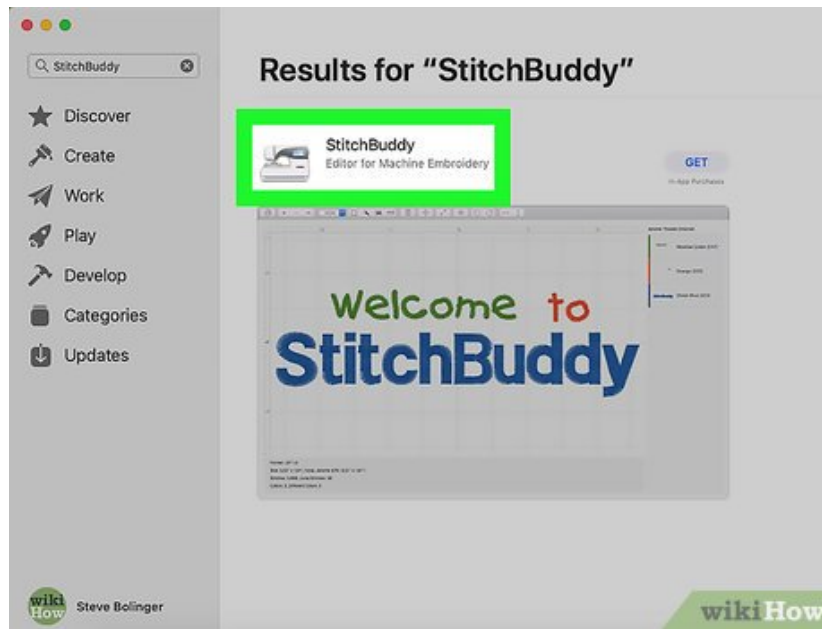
StitchBuddy

Discover
Create
Work
Play
Develop
Categories
Updates

Results for "StitchBuddy"

StitchBuddy
Editor for Machine Embroidery

GET
In-App Purchases

Welcome to
StitchBuddy

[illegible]

wiki How Steve Bolinger

wikiHow